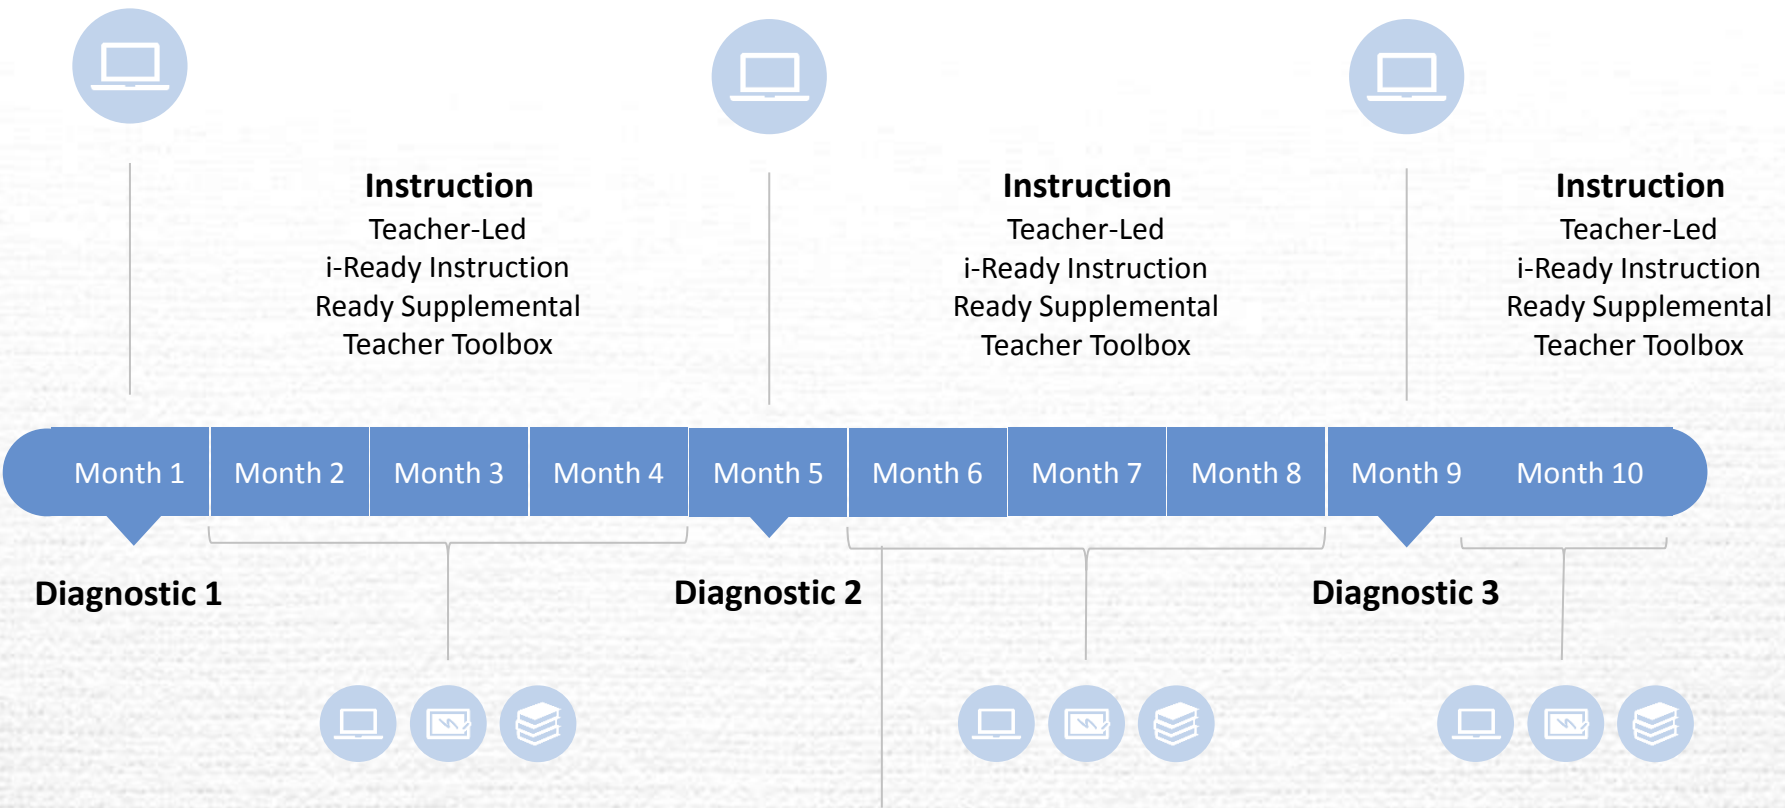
Instruction
Teacher-Led
i-Ready Instruction
Ready Supplemental
Teacher Toolbox

Instruction
Teacher-Led
i-Ready Instruction
Ready Supplemental
Teacher Toolbox

Instruction
Teacher-Led
i-Ready Instruction
Ready Supplemental
Teacher Toolbox

Month 1 Month 2 Month 3 Month 4 Month 5 Month 6 Month 7 Month 8 Month 9 Month 10

Diagnostic 1

Diagnostic 2

Diagnostic 3